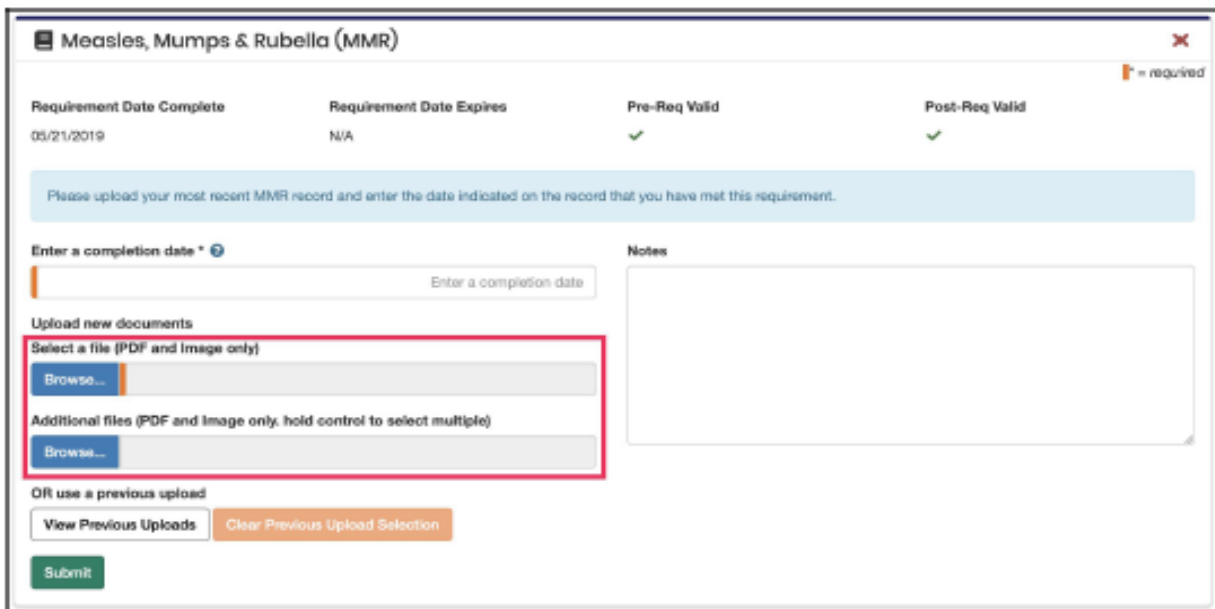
Measles, Mumps & Rubella (MMR)

* = required

| Requirement Date Complete | Requirement Date Expires | Pre-Req Valid | Post-Req Valid |
|---|---|---|---|
| 05/21/2019 | N/A | ✓ | ✓ |

Please upload your most recent MMR record and enter the date indicated on the record that you have met this requirement.

Enter a completion date *

Enter a completion date

Notes

Upload new documents

Select a file (PDF and Image only)

Browse...

Additional files (PDF and Image only. hold control to select multiple)

Browse...

OR use a previous upload

View Previous Uploads

Clear Previous Upload Selection

Submit